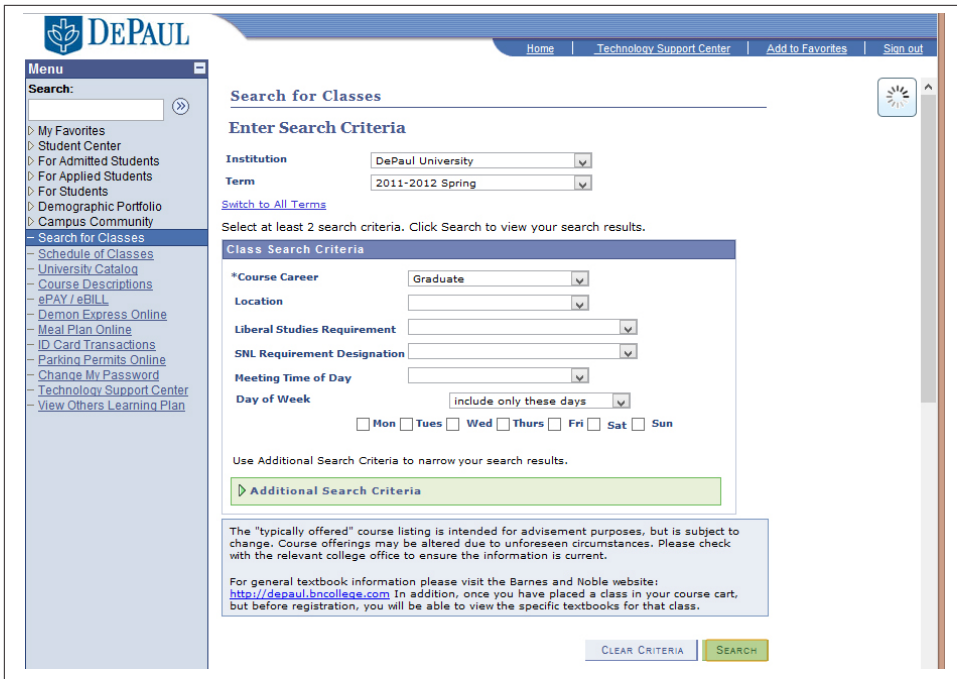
DEPAUL

Home | Technology Support Center | Add to Favorites | Sign out

Menu
Search:

My Favorites
Student Center
For Admitted Students
For Applied Students
For Students
Demographic Portfolio
Campus Community
Search for Classes
Schedule of Classes
University Catalog
Course Descriptions
ePAY / eBILL
Demon Express Online
Meal Plan Online
ID Card Transactions
Parking Permits Online
Change My Password
Technology Support Center
View Others Learning Plan

Search for Classes

Enter Search Criteria

Institution DePaul University
Term 2011-2012 Spring

Switch to All Terms

Select at least 2 search criteria. Click Search to view your search results.

Class Search Criteria

*Course Career Graduate
Location
Liberal Studies Requirement
SNL Requirement Designation
Meeting Time of Day
Day of Week include only these days

Mon Tues Wed Thurs Fri Sat Sun

Use Additional Search Criteria to narrow your search results.

Additional Search Criteria

The "typically offered" course listing is intended for advisement purposes, but is subject to change. Course offerings may be altered due to unforeseen circumstances. Please check with the relevant college office to ensure the information is current.

For general textbook information please visit the Barnes and Noble website: http://depaul.bncollege.com In addition, once you have placed a class in your course cart, but before registration, you will be able to view the specific textbooks for that class.

Clear Criteria Search